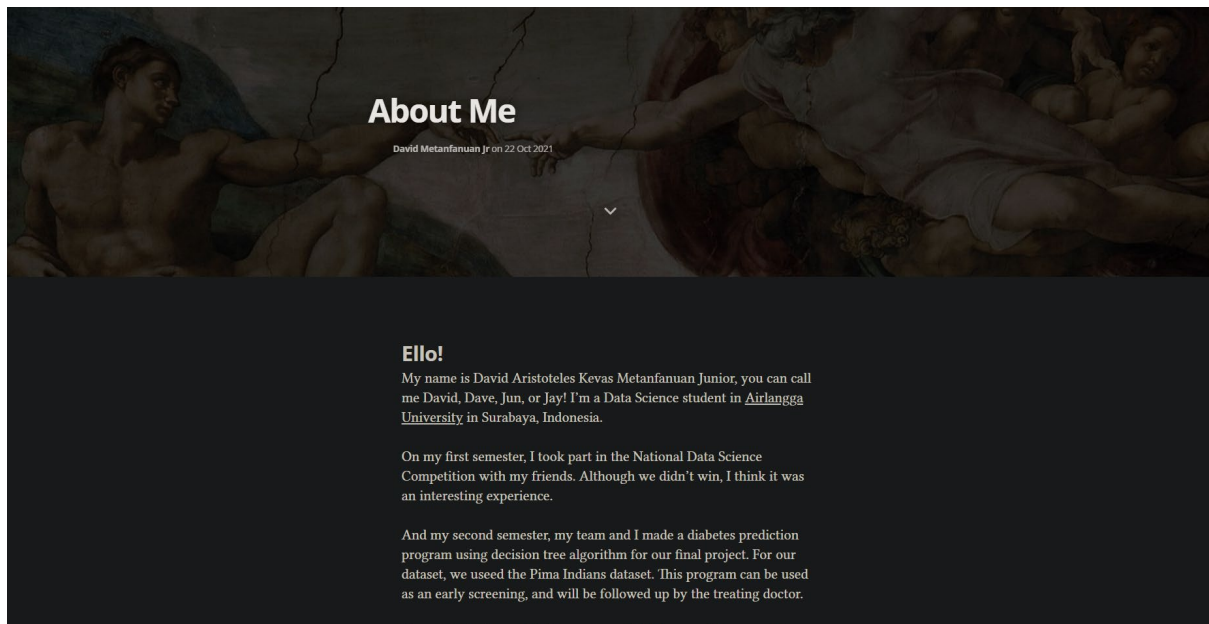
About Me

David Metanfanuan Jr on 22 Oct 2021

Ello!

My name is David Aristoteles Kevas Metanfanuan Junior, you can call me David, Dave, Jun, or Jay! I'm a Data Science student in Airlangga University in Surabaya, Indonesia.

On my first semester, I took part in the National Data Science Competition with my friends. Although we didn't win, I think it was an interesting experience.

And my second semester, my team and I made a diabetes prediction program using decision tree algorithm for our final project. For our dataset, we useed the Pima Indians dataset. This program can be used as an early screening, and will be followed up by the treating doctor.